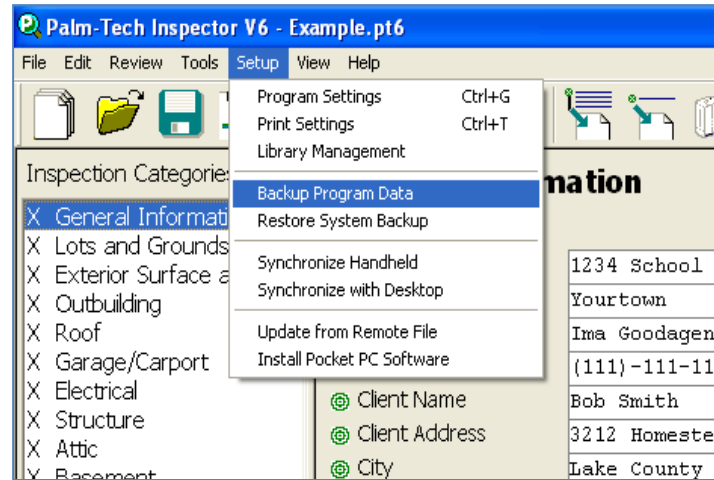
Palm-Tech Inspector V6 - Example.pt6

File Edit Review Tools Setup View Help

Program Settings Ctrl+G
Print Settings Ctrl+T
Library Management
Backup Program Data
Restore System Backup
Synchronize Handheld
Synchronize with Desktop
Update from Remote File
Install Pocket PC Software

Inspection Categories

X General Informati
X Lots and Grounds
X Exterior Surface a
X Outbuilding
X Roof
X Garage/Carport
X Electrical
X Structure
X Attic
X Basement

mation

1234 School
Yourtown
Ima Goodagen
(111)-111-11
Client Name Bob Smith
Client Address 3212 Homeste
City Lake County